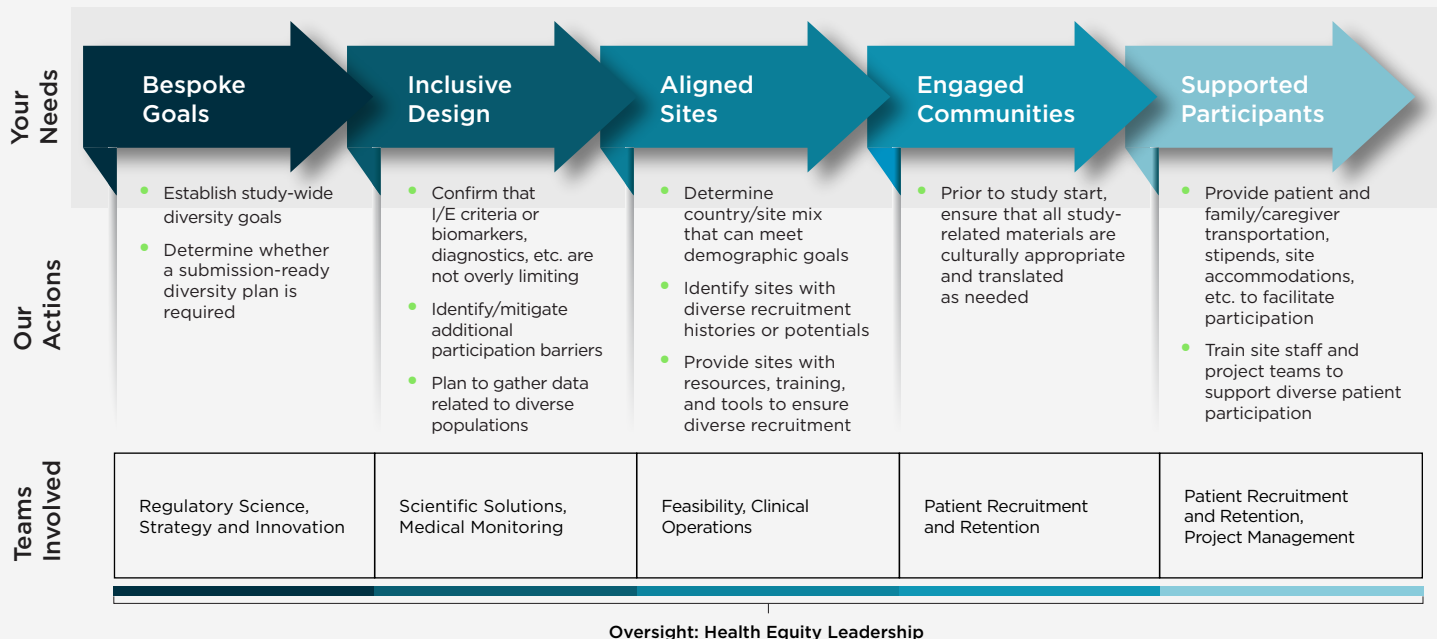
Your Needs

Bespoke Goals

Inclusive Design

Aligned Sites

Engaged Communities

Supported Participants

Our Actions

- Establish study-wide diversity goals
- Determine whether a submission-ready diversity plan is required

- Confirm that I/E criteria or biomarkers, diagnostics, etc. are not overly limiting
- Identify/mitigate additional participation barriers
- Plan to gather data related to diverse populations

- Determine country/site mix that can meet demographic goals
- Identify sites with diverse recruitment histories or potentials
- Provide sites with resources, training, and tools to ensure diverse recruitment

- Prior to study start, ensure that all study-related materials are culturally appropriate and translated as needed

- Provide patient and family/caregiver transportation, stipends, site accommodations, etc. to facilitate participation
- Train site staff and project teams to support diverse patient participation

Teams Involved

| Regulatory Science, Strategy and Innovation | Scientific Solutions, Medical Monitoring | Feasibility, Clinical Operations | Patient Recruitment and Retention | Patient Recruitment and Retention, Project Management |
|---|---|---|---|---|

Oversight: Health Equity Leadership